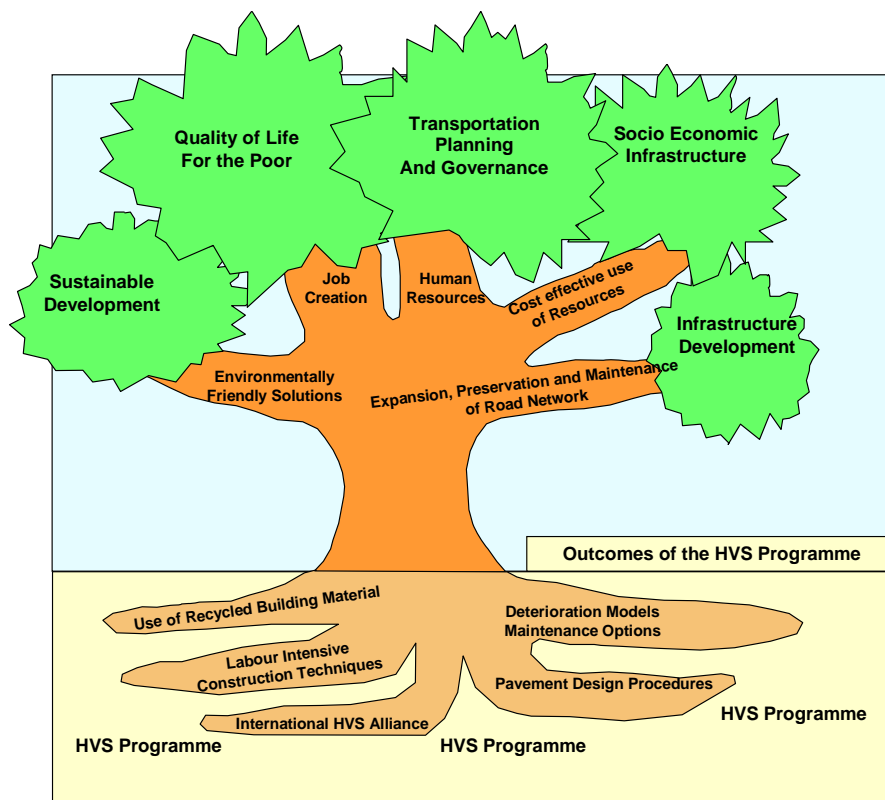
Quality of Life For the Poor

Transportation Planning And Governance

Socio Economic Infrastructure

Sustainable Development

Job Creation

Human Resources

Cost effective use of Resources

Infrastructure Development

Environmentally Friendly Solutions

Expansion, Preservation and Maintenance of Road Network

Outcomes of the HVS Programme

Use of Recycled Building Material

Deterioration Models Maintenance Options

Labour Intensive Construction Techniques

Pavement Design Procedures

International HVS Alliance

HVS Programme

HVS Programme

HVS Programme